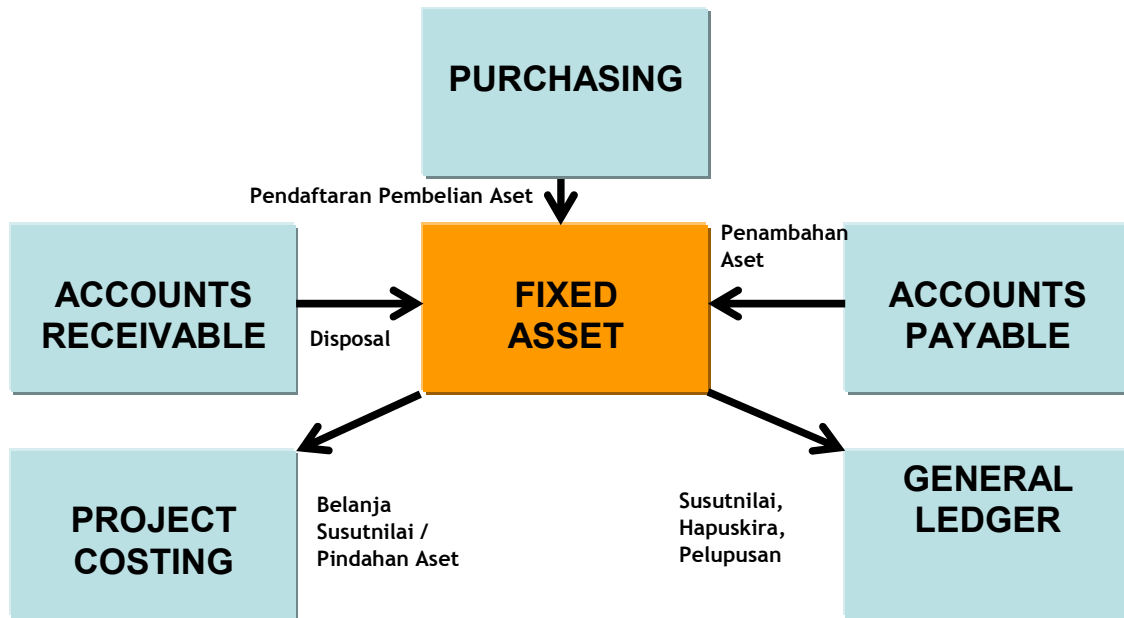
PURCHASING

Pendaftaran Pembelian Aset

ACCOUNTS RECEIVABLE

Disposal

FIXED ASSET

Penambahan Aset

ACCOUNTS PAYABLE

PROJECT COSTING

Belanja Susutnilai / Pindahan Aset

Susutnilai, Hapuskira, Pelupusan

GENERAL LEDGER